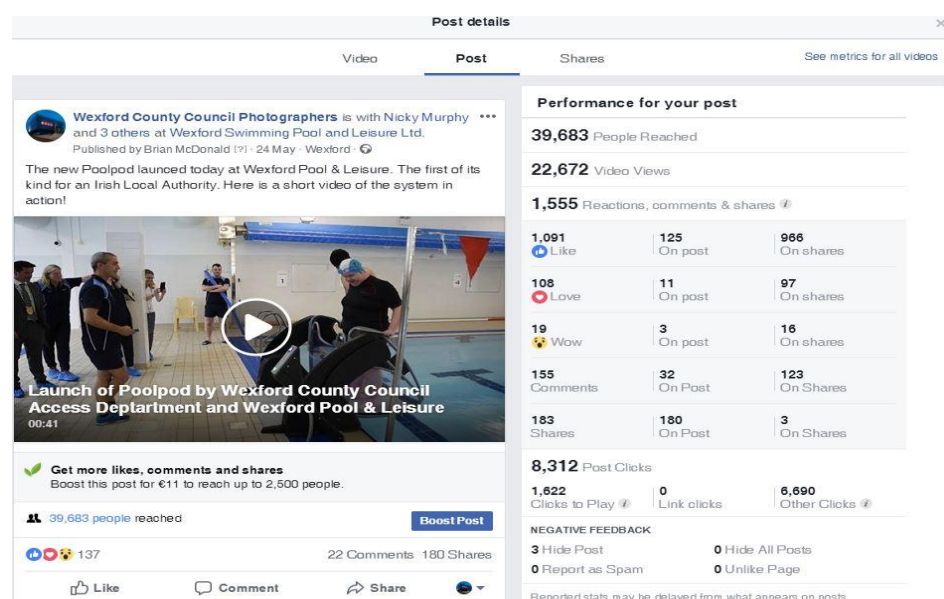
Post details

Video | Post | Shares | See metrics for all videos

Wexford County Council Photographers is with Nicky Murphy and 3 others at Wexford Swimming Pool and Leisure Ltd.
Published by Brian McDonald [?] · 24 May · Wexford ·

The new Poolpod launced today at Wexford Pool & Leisure. The first of its kind for an Irish Local Authority. Here is a short video of the system in action!

Launch of Poolpod by Wexford County Council Access Deptartment and Wexford Pool & Leisure
00:41

Get more likes, comments and shares
Boost this post for €11 to reach up to 2,500 people.

39,683 people reached | Boost Post

137 | 22 Comments 180 Shares

Like | Comment | Share

Performance for your post

39,683 People Reached

22,672 Video Views

1,555 Reactions, comments & shares

| | | |
|---|---|---|
| 1,091 Like | 125 On post | 966 On shares |
| 108 Love | 11 On post | 97 On shares |
| 19 Wow | 3 On post | 16 On shares |
| 155 Comments | 32 On Post | 123 On Shares |
| 183 Shares | 180 On Post | 3 On Shares |

8,312 Post Clicks

| | | |
|---|---|---|
| 1,622 Clicks to Play | 0 Link clicks | 6,690 Other Clicks |

NEGATIVE FEEDBACK

3 Hide Post | 0 Hide All Posts
0 Report as Spam | 0 Unlike Page

Reported stats may be delayed from what appears on posts